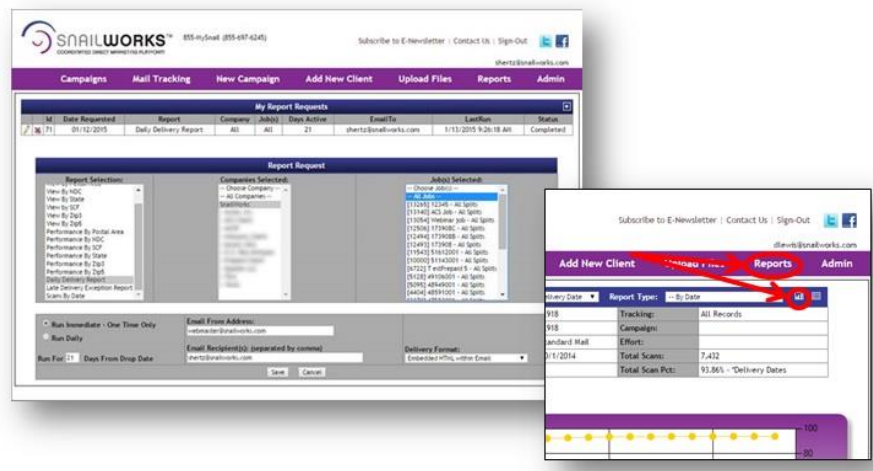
SNAILWORKS™ 855-MySnail (855-697-6245)
COORDINATED DIRECT MARKETING PLATFORM

Subscribe to E-Newsletter | Contact Us | Sign-Out

shertz@snailworks.com

Campaigns | Mail Tracking | New Campaign | Add New Client | Upload Files | Reports | Admin

My Report Requests

| | Id | Date Requested | Report | Company | Job(s) | Days Active | EmailTo | LastRun | Status |
|---|---|---|---|---|---|---|---|---|---|
| | 71 | 01/12/2015 | Daily Delivery Report | All | All | 21 | shertz@snailworks.com | 1/13/2015 9:26:18 AM | Completed |

Report Request

Report Selection:
View By NDC
View By State
View by SCF
View By Zip3
View By Zip5
Performance By Postal Area
Performance By NDC
Performance By SCF
Performance By State
Performance By Zip3
Performance By Zip5
Daily Delivery Report
Late Delivery Exception Report
Scans By Date

Companies Selected:
-- Choose Company --
-- All Companies --
SnailWorks
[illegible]

Job(s) Selected:
-- Choose Job(s) --
-- All Jobs --
[13265] 12345 - All Splits
[13140] ACS Job - All Splits
[13054] Webinar Job - All Splits
[12506] 173908C - All Splits
[12494] 173908B - All Splits
[12493] 173908 - All Splits
[11543] 51612001 - All Splits
[10000] 51143001 - All Splits
[6722] T estPrepaid 5 - All Splits
[5128] 49106001 - All Splits
[5095] 48949001 - All Splits
[4404] 48591001 - All Splits

Run Immediate - One Time Only
Run Daily
Run For 21 Days From Drop Date

Email From Address:
webmaster@snailworks.com
Email Recipient(s): (separated by comma)
shertz@snailworks.com

Delivery Format:
Embedded HTML within Email

Save | Cancel

Subscribe to E-Newsletter | Contact Us | Sign-Out
dlewis@snailworks.com
Add New Client | Upload Files | Reports | Admin

elivery Date | Report Type: -- By Date

| 918 | Tracking: | All Records |
|---|---|---|
| 918 | Campaign: | |
| andard Mail | Effort: | |
| 1/1/2014 | Total Scans: | 7,432 |
| | Total Scan Pct: | 93.86% - *Delivery Dates |

100
80